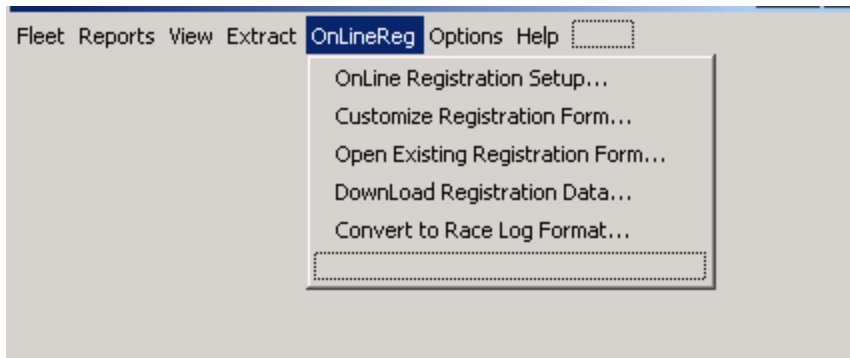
Fleet Reports View Extract OnLineReg Options Help

OnLine Registration Setup...
Customize Registration Form...
Open Existing Registration Form...
DownLoad Registration Data...
Convert to Race Log Format...